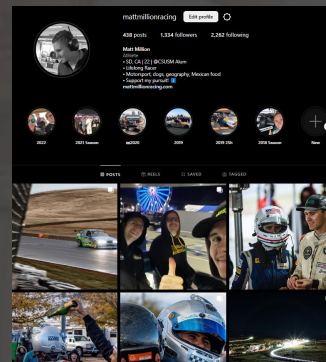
mattmillionracing Edit profile

438 posts 1,334 followers 2,262 following

Matt Million
Athlete
• SD, CA | 22 | @CSUSM Alum
• Lifelong Racer
• Motorsport, dogs, geography, Mexican food
• Support my pursuit! ⬇️
mattmillionracing.com

2022 2021 Season ‹2020 2020 2019 25h 2018 Season New

POSTS REELS SAVED TAGGED